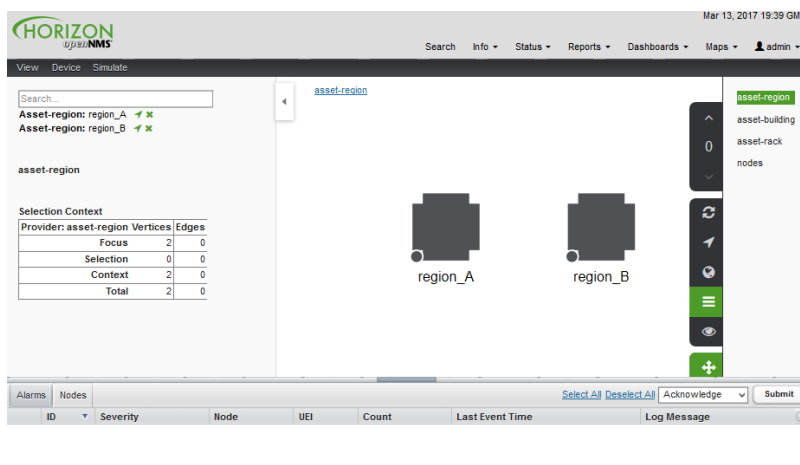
HORIZON
openNMS

Mar 13, 2017 19:39 GM

Search Info ▾ Status ▾ Reports ▾ Dashboards ▾ Maps ▾ admin ▾

View Device Simulate

Search...

Asset-region: region_A
Asset-region: region_B

asset-region

Selection Context

| Provider: asset-region | Vertices | Edges |
|---|---|---|
| Focus | 2 | 0 |
| Selection | 0 | 0 |
| Context | 2 | 0 |
| Total | 2 | 0 |

asset-region

0

region_A

region_B

asset-region
asset-building
asset-rack
nodes

Alarms Nodes

Select All Deselect All Acknowledge Submit

| ID | Severity | Node | UEI | Count | Last Event Time | Log Message |
|---|---|---|---|---|---|---|